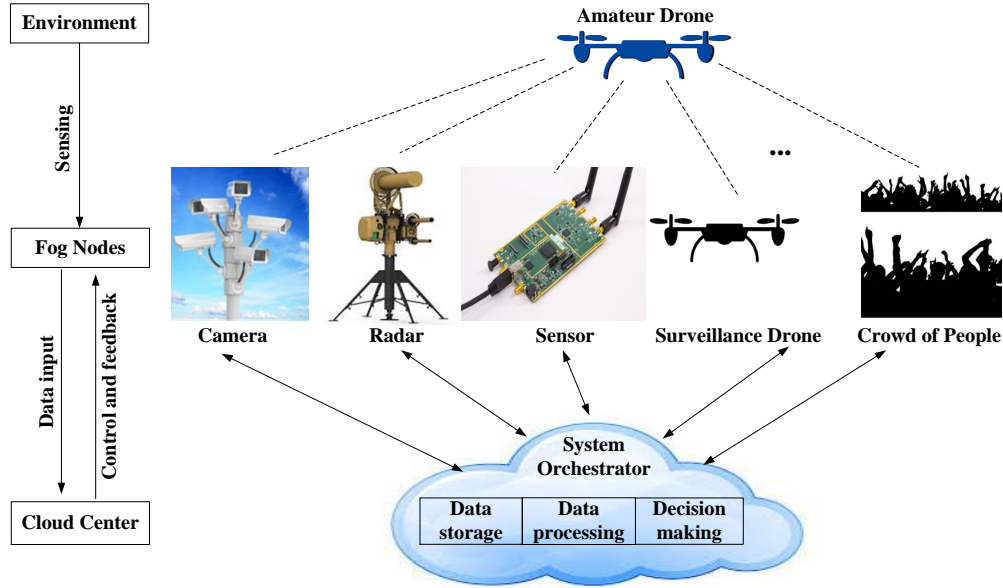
Environment

Sensing

Fog Nodes

Data input

Control and feedback

Cloud Center

Amateur Drone

...

Camera

Radar

Sensor

Surveillance Drone

Crowd of People

System Orchestrator

| Data storage | Data processing | Decision making |
|---|---|---|